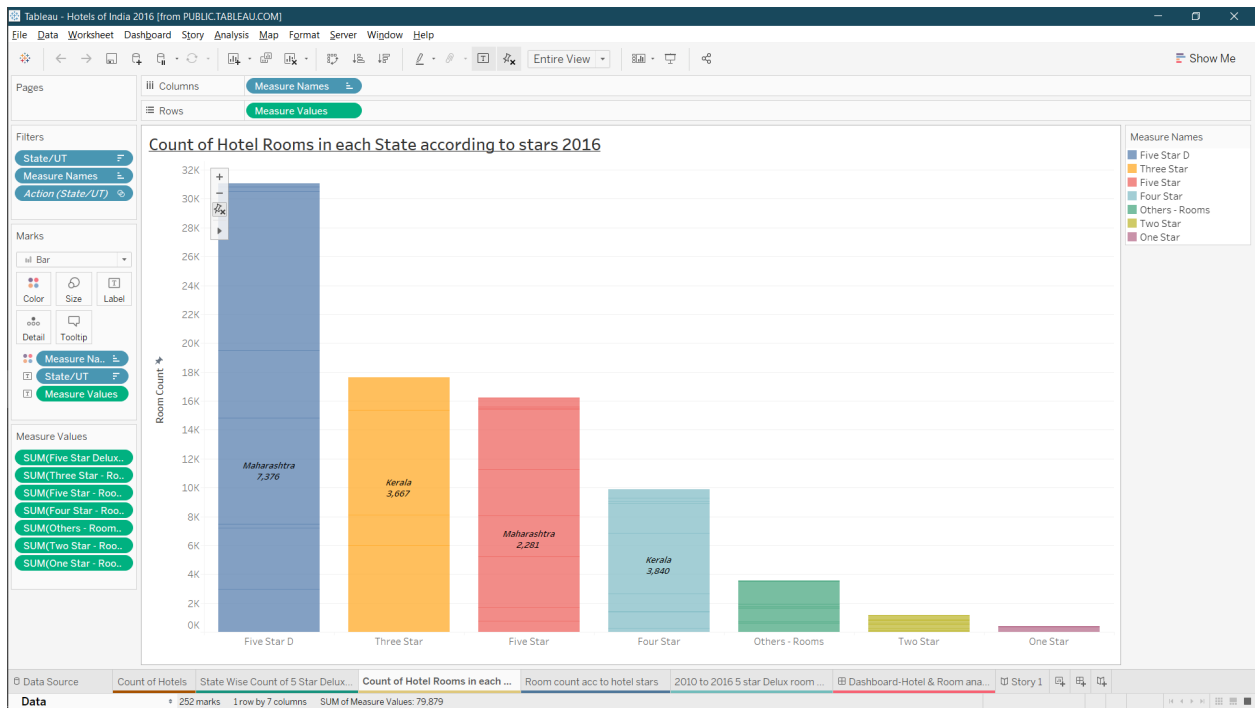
Tableau - Hotels of India 2016 [from PUBLIC.TABLEAU.COM]

File Data Worksheet Dashboard Story Analysis Map Format Server Window Help

Entire View

Show Me

Pages

Columns Measure Names

Rows Measure Values

Filters
State/UT
Measure Names
Action (State/UT)

Marks
Bar
Color Size Label
Detail Tooltip
Measure Na..
State/UT
Measure Values

Measure Values
SUM(Five Star Delux..
SUM(Three Star - Ro..
SUM(Five Star - Roo..
SUM(Four Star - Roo..
SUM(Others - Room..
SUM(Two Star - Roo..
SUM(One Star - Roo..

Count of Hotel Rooms in each State according to stars 2016

Room Count

32K
30K
28K
26K
24K
22K
20K
18K
16K
14K
12K
10K
8K
6K
4K
2K
0K

Maharashtra
7,376

Kerala
3,667

Maharashtra
2,281

Kerala
3,840

Five Star D
Three Star
Five Star
Four Star
Others - Rooms
Two Star
One Star

Measure Names
Five Star D
Three Star
Five Star
Four Star
Others - Rooms
Two Star
One Star

Data Source | Count of Hotels | State Wise Count of 5 Star Delux... | Count of Hotel Rooms in each ... | Room count acc to hotel stars | 2010 to 2016 5 star Delux room ... | Dashboard-Hotel & Room ana... | Story 1

Data
252 marks 1 row by 7 columns SUM of Measure Values: 79,879